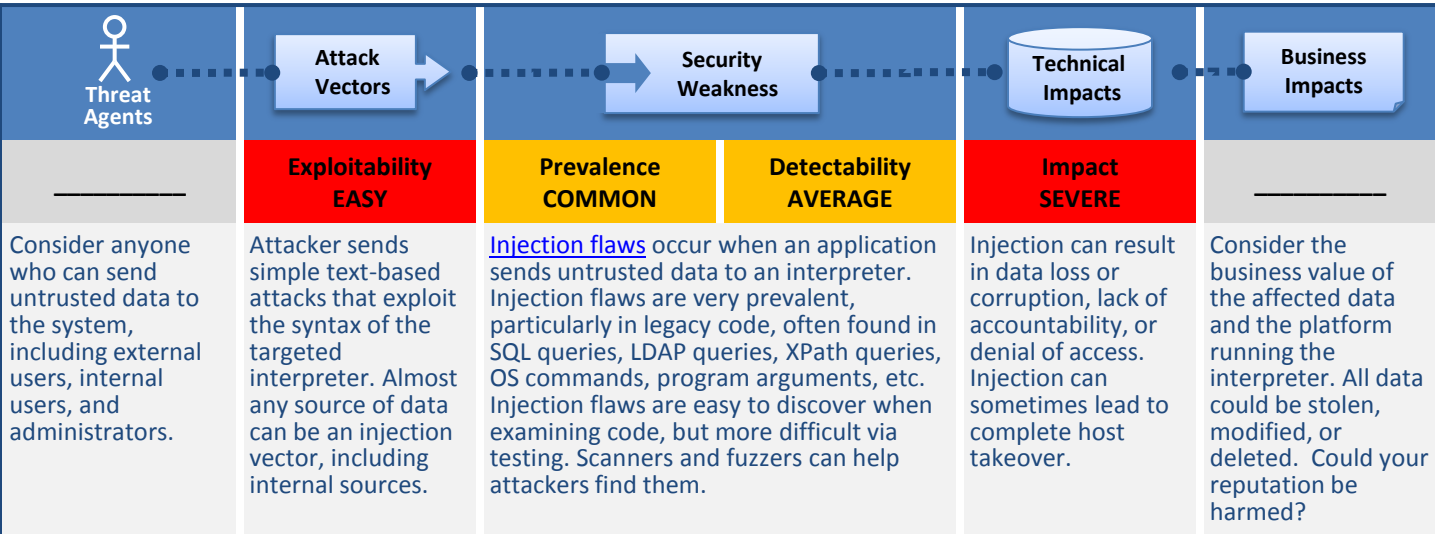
| Threat Agents | Attack Vectors | Security Weakness | | Technical Impacts | Business Impacts |
|---|---|---|---|---|---|
| ________ | Exploitability EASY | Prevalence COMMON | Detectability AVERAGE | Impact SEVERE | ________ |
| Consider anyone who can send untrusted data to the system, including external users, internal users, and administrators. | Attacker sends simple text-based attacks that exploit the syntax of the targeted interpreter. Almost any source of data can be an injection vector, including internal sources. | Injection flaws occur when an application sends untrusted data to an interpreter. Injection flaws are very prevalent, particularly in legacy code, often found in SQL queries, LDAP queries, XPath queries, OS commands, program arguments, etc. Injection flaws are easy to discover when examining code, but more difficult via testing. Scanners and fuzzers can help attackers find them. | | Injection can result in data loss or corruption, lack of accountability, or denial of access. Injection can sometimes lead to complete host takeover. | Consider the business value of the affected data and the platform running the interpreter. All data could be stolen, modified, or deleted. Could your reputation be harmed? |